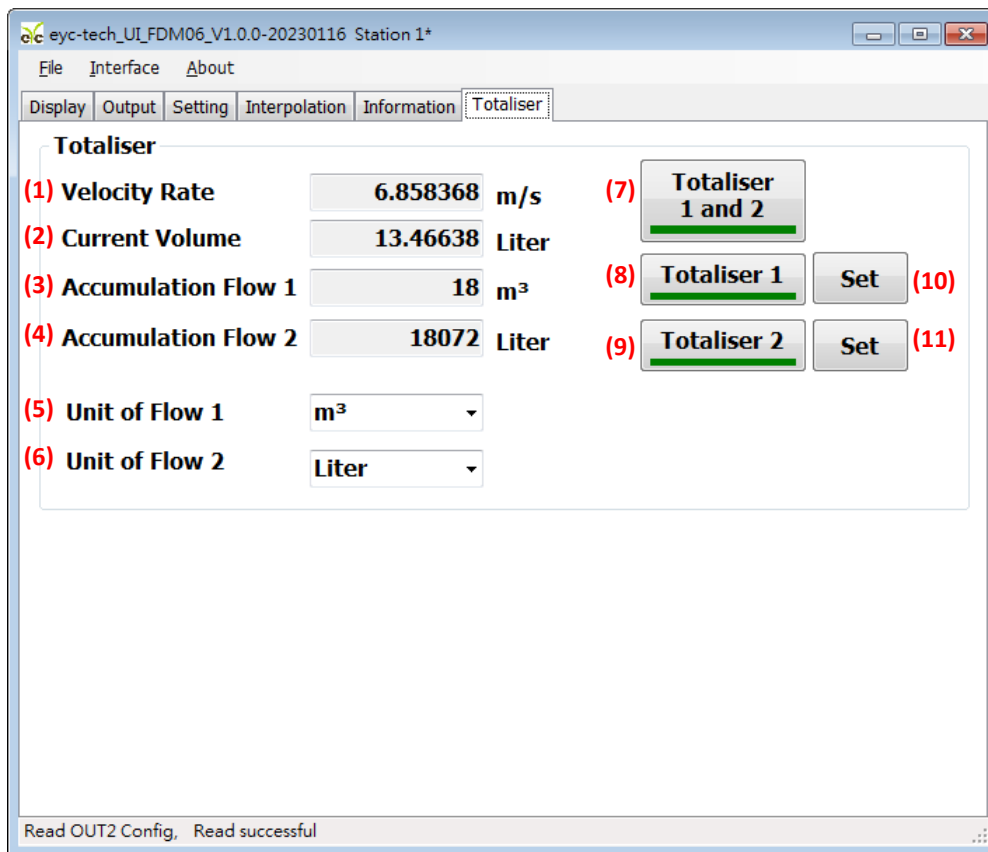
eyc-tech_UI_FDM06_V1.0.0-20230116 Station 1*

File Interface About

Display Output Setting Interpolation Information Totaliser

Totaliser

(1) Velocity Rate 6.858368 m/s

(2) Current Volume 13.46638 Liter

(3) Accumulation Flow 1 18 m³

(4) Accumulation Flow 2 18072 Liter

(5) Unit of Flow 1 m³

(6) Unit of Flow 2 Liter

(7) Totaliser 1 and 2

(8) Totaliser 1 Set (10)

(9) Totaliser 2 Set (11)

Read OUT2 Config, Read successful